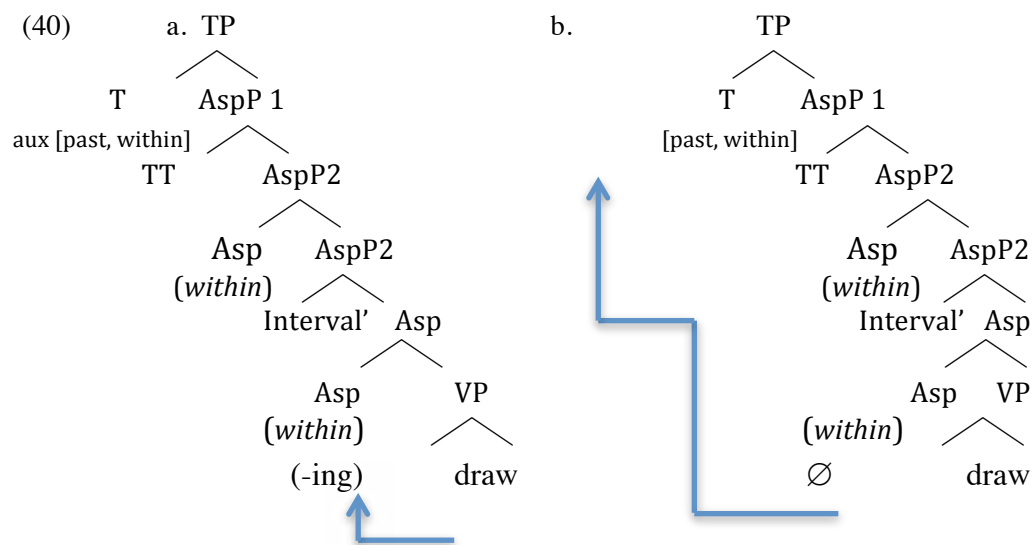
(40) a. TP

T AspP 1

aux [past, within] TT AspP2

Asp (*within*) AspP2

Interval' Asp

Asp (*within*) (-ing) VP draw

b. TP

T AspP 1

[past, within] TT AspP2

Asp (*within*) AspP2

Interval' Asp

Asp (*within*) $\varnothing$ VP draw